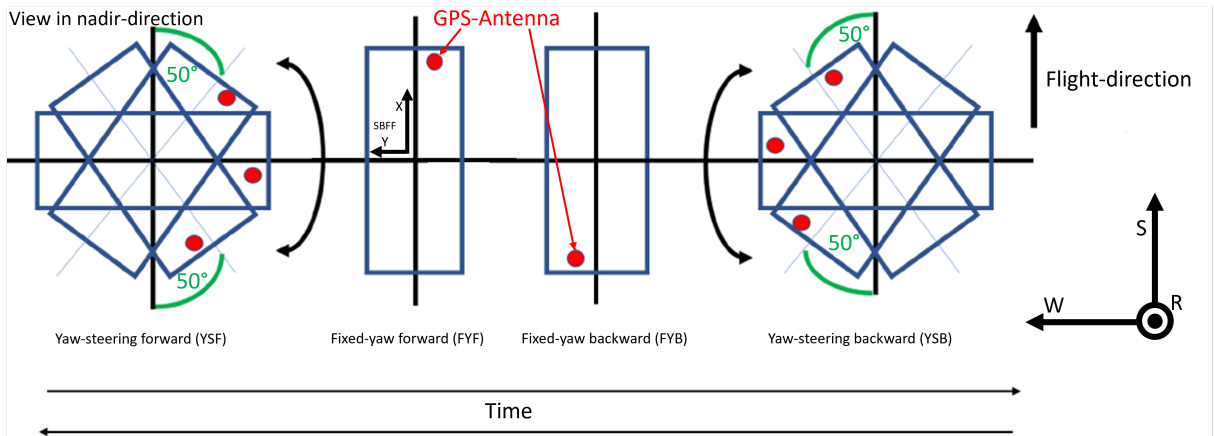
View in nadir-direction

GPS-Antenna

Flight-direction

50°

50°

50°

50°

X

SBFF

Y

S

W

R

Yaw-steering forward (YSF)

Fixed-yaw forward (FYF)

Fixed-yaw backward (FYB)

Yaw-steering backward (YSB)

Time